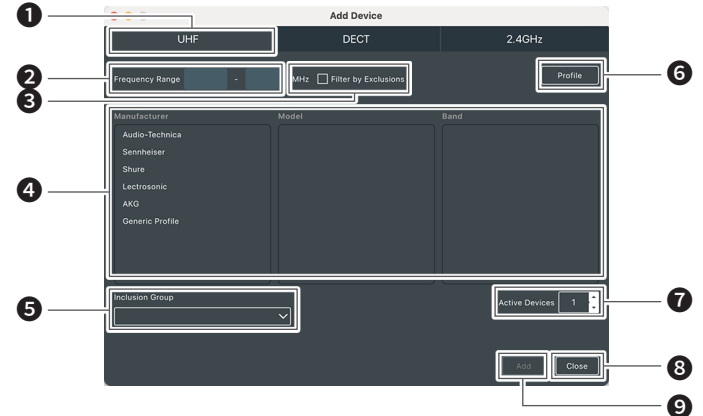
Add Device

1 UHF
DECT
2.4GHz

2 Frequency Range -
3 MHz Filter by Exclusions
6 Profile

4
Manufacturer
Audio-Technica
Sennheiser
Shure
Lectrosonic
AKG
Generic Profile

Model

Band

5 Inclusion Group

7 Active Devices 1

9 Add
8 Close